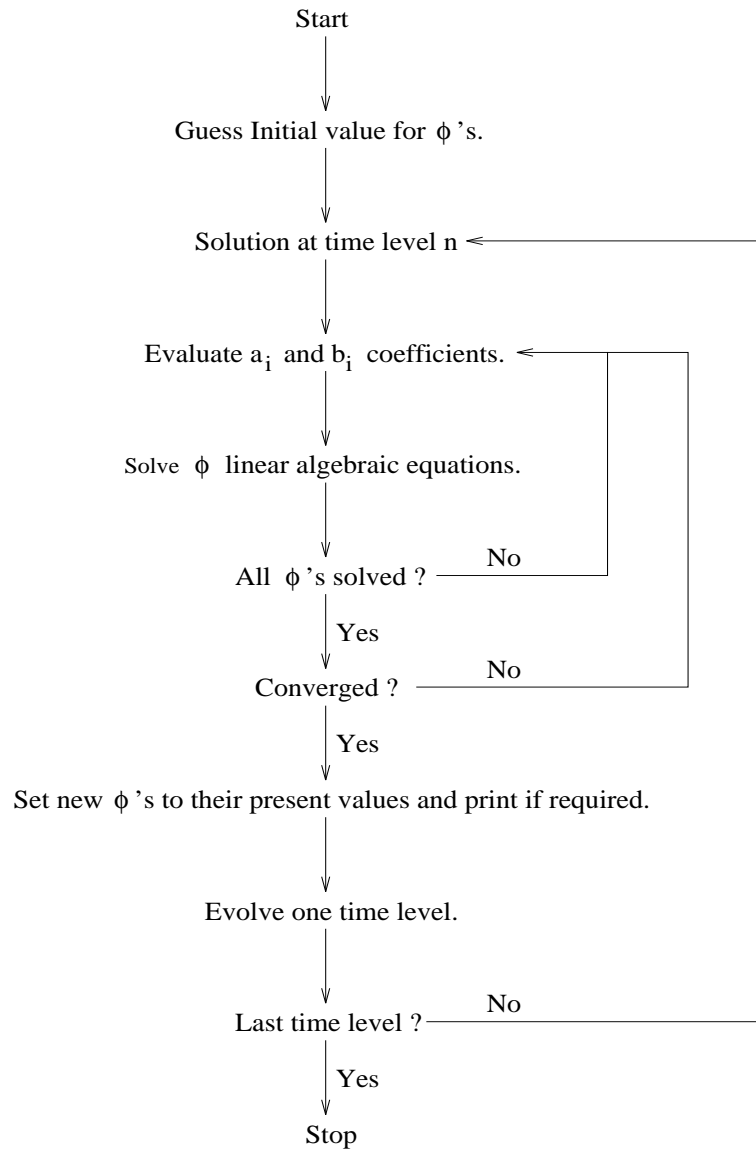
Start

Guess Initial value for $\phi$'s.

Solution at time level n

Evaluate $a_i$ and $b_i$ coefficients.

Solve $\phi$ linear algebraic equations.

All $\phi$'s solved ?

No

Yes

Converged ?

No

Yes

Set new $\phi$'s to their present values and print if required.

Evolve one time level.

Last time level ?

No

Yes

Stop